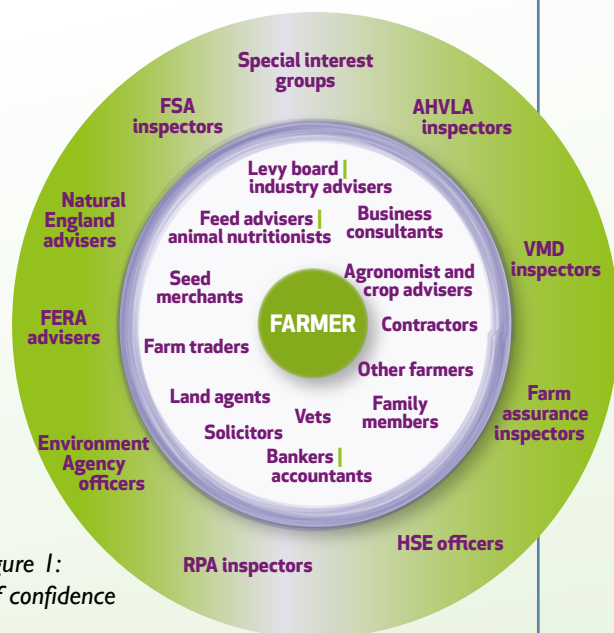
Special interest groups

FSA inspectors

AHVLA inspectors

Natural England advisers

VMD inspectors

FERA advisers

Farm assurance inspectors

Environment Agency officers

HSE officers

RPA inspectors

Levy board | industry advisers

Feed advisers | animal nutritionists

Business consultants

Seed merchants

Agronomist and crop advisers

FARMER

Contractors

Farm traders

Other farmers

Land agents

Family members

Vets

Solicitors

Bankers | accountants

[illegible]ure 1:
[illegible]f confidence